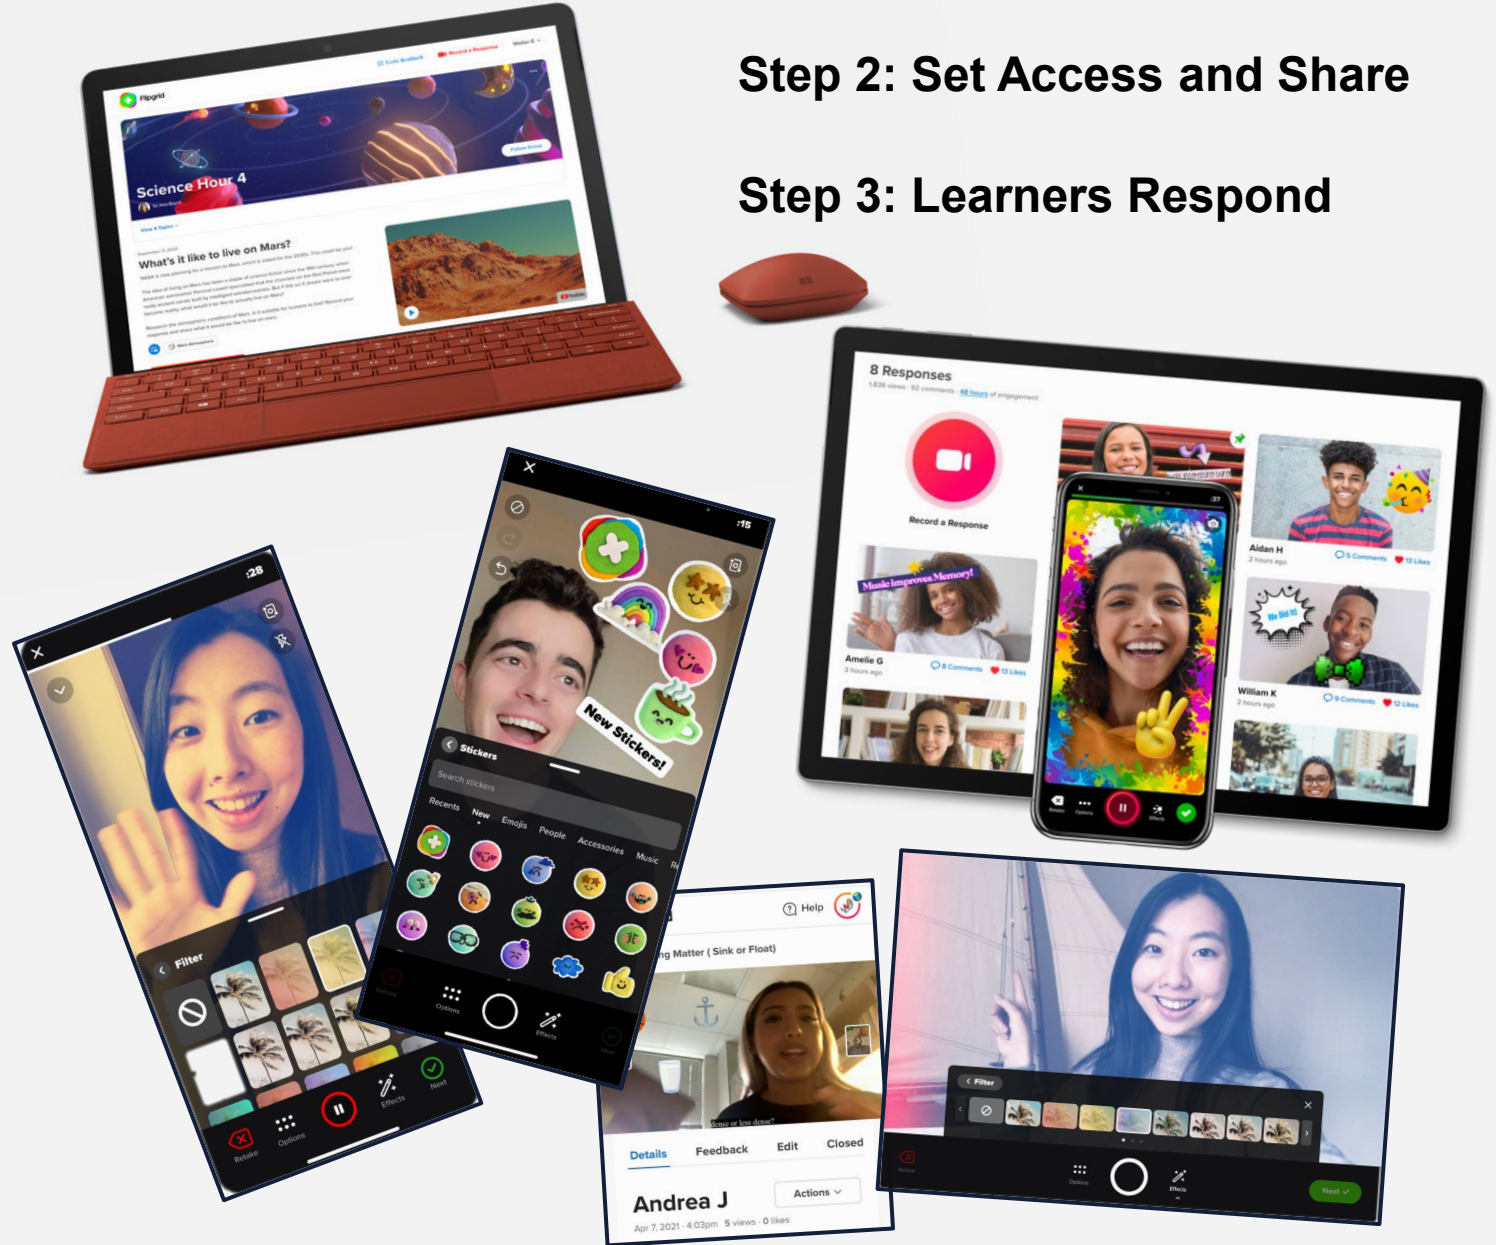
Step 2: Set Access and Share

Step 3: Learners Respond

Flipgrid

Science Hour 4

What's it like to live on Mars?

8 Responses

Record a Response

Music improves Memory!

Amelie G
3 hours ago

Aidan H
2 hours ago

William K
2 hours ago

:28

Filter

Retake

Options

Effects

Next

:15

New Stickers!

Stickers

Search stickers

Recents New Emojis People Accessories Music

Options

Effects

Help

ng Matter ( Sink or Float)

Details Feedback Edit Closed

Andrea J

Actions

Apr 7, 2021 · 4:03pm 5 views · 0 likes

Filter

Options

Effects

Next